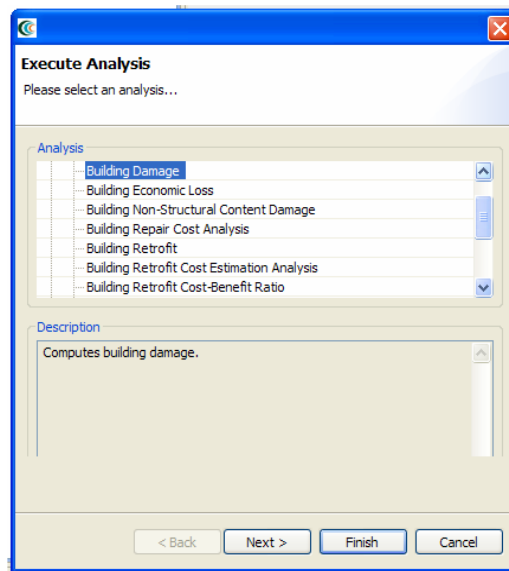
Execute Analysis

Please select an analysis...

Analysis

Building Damage
Building Economic Loss
Building Non-Structural Content Damage
Building Repair Cost Analysis
Building Retrofit
Building Retrofit Cost Estimation Analysis
Building Retrofit Cost-Benefit Ratio

Description

Computes building damage.

< Back
Next >
Finish
Cancel